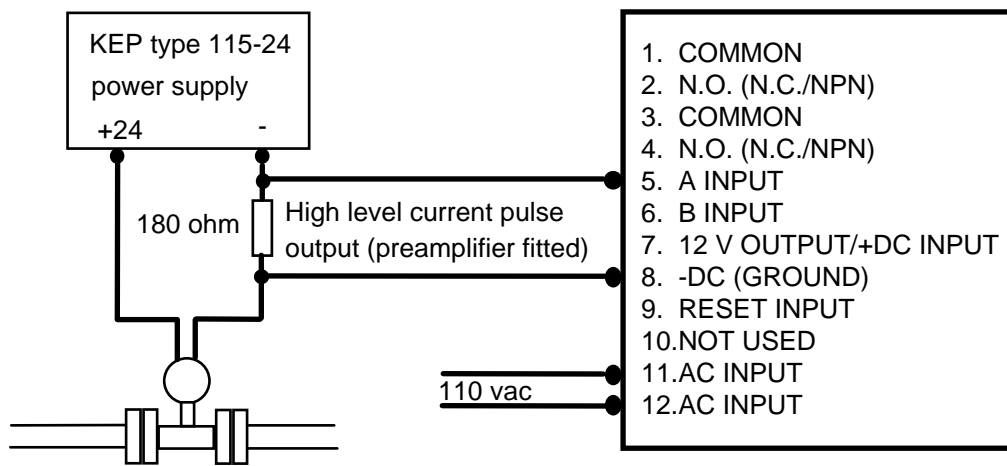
KEP type 115-24
power supply
+24
-

180 ohm
High level current pulse output (preamplifier fitted)

110 vac

1. COMMON
2. N.O. (N.C./NPN)
3. COMMON
4. N.O. (N.C./NPN)
5. A INPUT
6. B INPUT
7. 12 V OUTPUT/+DC INPUT
8. -DC (GROUND)
9. RESET INPUT
10.NOT USED
11.AC INPUT
12.AC INPUT